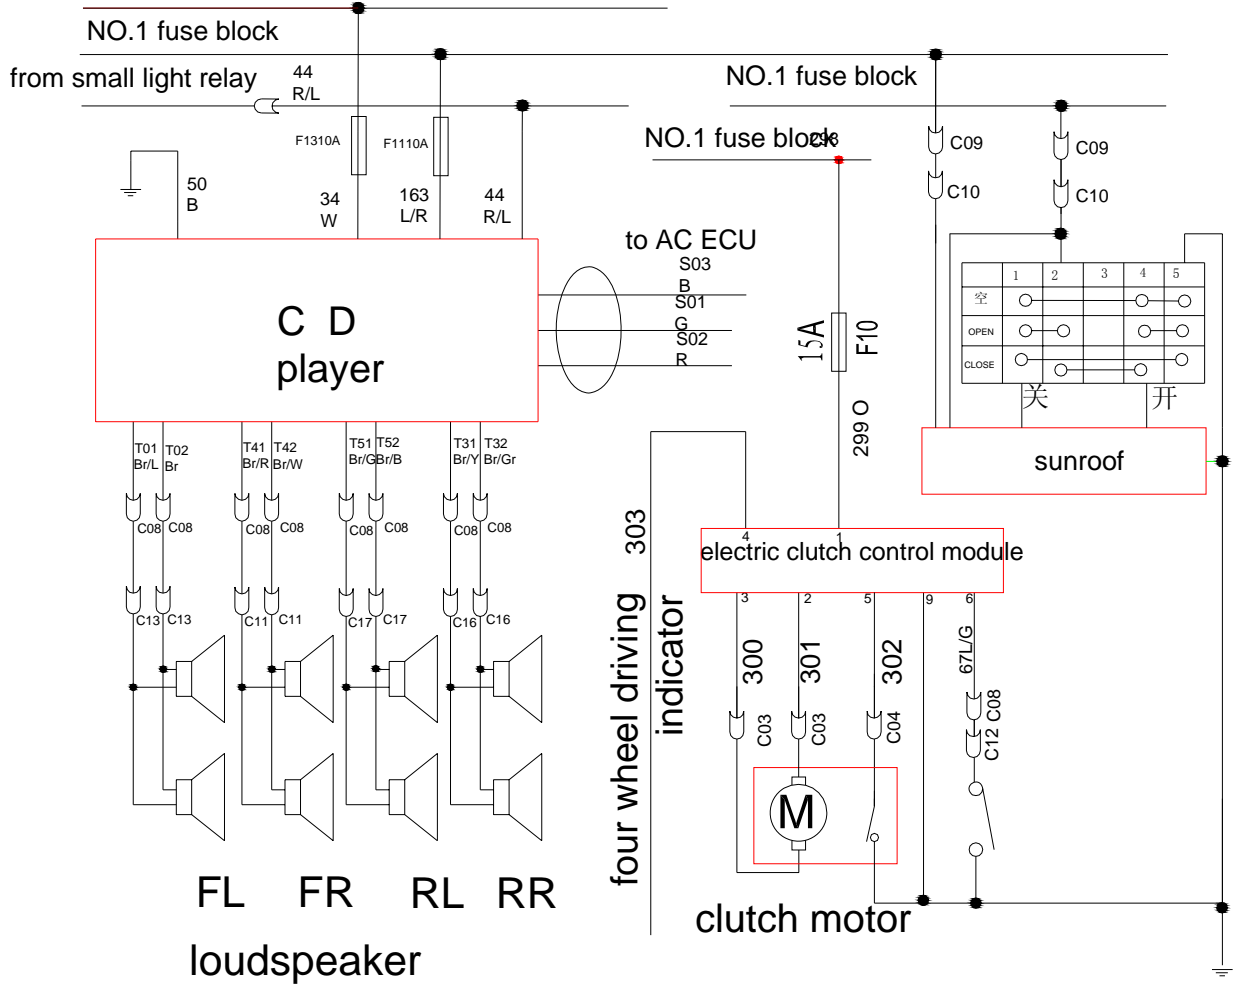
NO.1 fuse block

from small light relay

44
R/L

F1310A

F1110A

NO.1 fuse block

NO.1 fuse block

C09

C09

C10

C10

50
B

34
W

163
L/R

44
R/L

to AC ECU

S03
B
S01
G
S02
R

C D
player

15A F10

| | 1 | 2 | 3 | 4 | 5 |
|---|---|---|---|---|---|
| 空 | | | | | |
| OPEN | | | | | |
| CLOSE | | | | | |

关 开

sunroof

299 O

T01 T02
Br/L Br

T41 T42
Br/R Br/W

T51 T52
Br/G Br/B

T31 T32
Br/Y Br/Gr

C08 C08 C08 C08 C08 C08 C08 C08

303

4 1
electric clutch control module

C13 C13 C11 C11 C17 C17 C16 C16

3 2 5 9 6

four wheel driving indicator

300 301 302

67L/G

C03 C03 C04

C12 C08

M

FL FR RL RR

clutch motor

loudspeaker